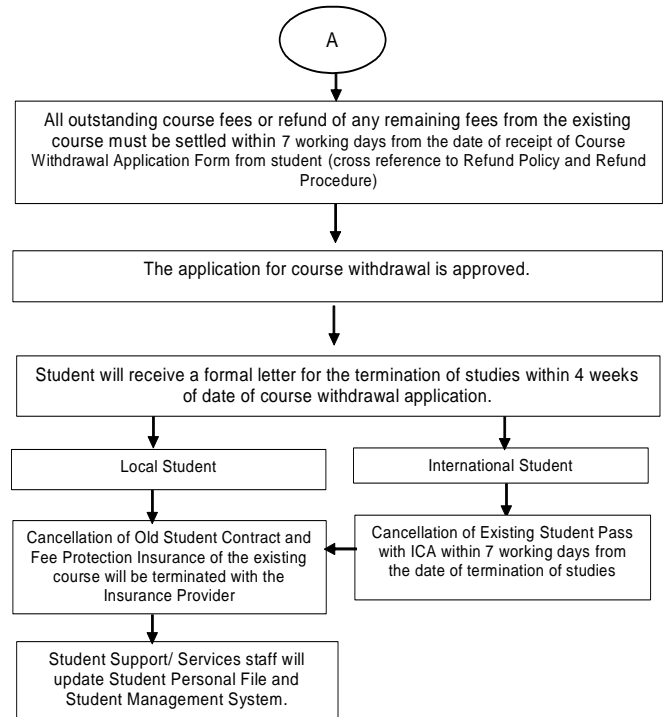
A

All outstanding course fees or refund of any remaining fees from the existing course must be settled within 7 working days from the date of receipt of Course Withdrawal Application Form from student (cross reference to Refund Policy and Refund Procedure)

The application for course withdrawal is approved.

Student will receive a formal letter for the termination of studies within 4 weeks of date of course withdrawal application.

Local Student

International Student

Cancellation of Old Student Contract and Fee Protection Insurance of the existing course will be terminated with the Insurance Provider

Cancellation of Existing Student Pass with ICA within 7 working days from the date of termination of studies

Student Support/ Services staff will update Student Personal File and Student Management System.